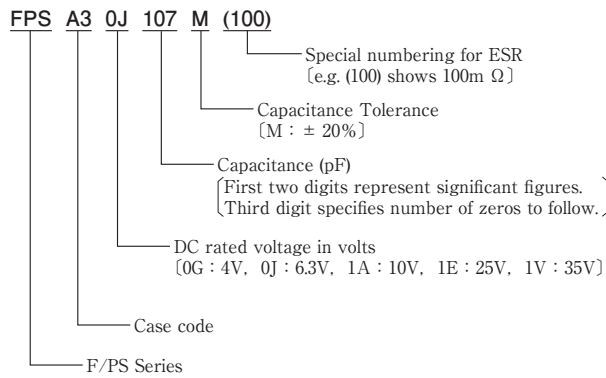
FPS A3 0J 107 M (100)

Special numbering for ESR
〔e.g. (100) shows 100m Ω〕

Capacitance Tolerance
〔M : ± 20%〕

Capacitance (pF)
First two digits represent significant figures.
Third digit specifies number of zeros to follow.

DC rated voltage in volts
〔0G : 4V, 0J : 6.3V, 1A : 10V, 1E : 25V, 1V : 35V〕

Case code

F/PS Series